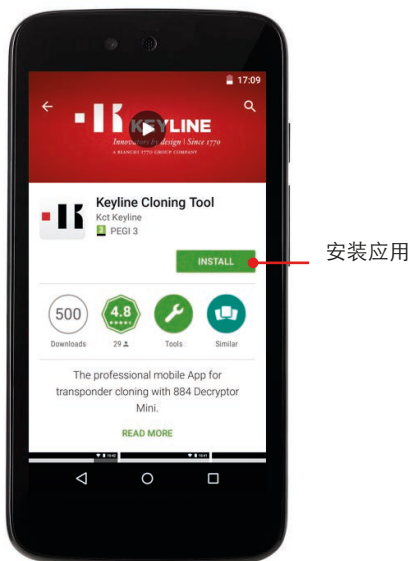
17:09

KEYLINE
Innovators by design | Since 1770
A BIANCHI 1770 GROUP COMPANY

Keyline Cloning Tool
Kct Keyline
PEGI 3

INSTALL

安装应用

500
Downloads

4.8
29

Tools

Similar

The professional mobile App for transponder cloning with 884 Decryptor Mini.

READ MORE